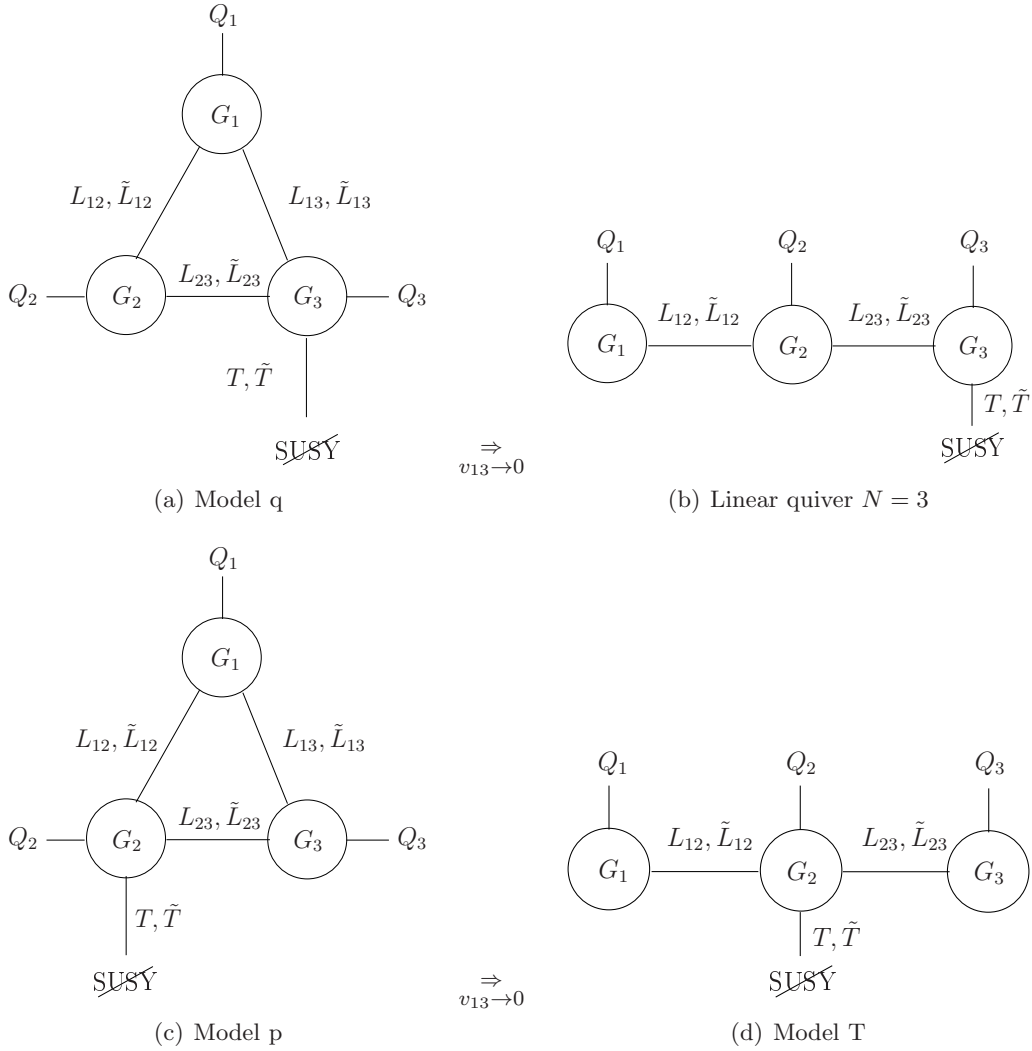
$Q_1$

$G_1$

$L_{12}, \tilde{L}_{12}$

$L_{13}, \tilde{L}_{13}$

$Q_2$

$G_2$

$L_{23}, \tilde{L}_{23}$

$G_3$

$Q_3$

$T, \tilde{T}$

SUSY

$\underset{v_{13}\to 0}{\Rightarrow}$

(a) Model q

$Q_1$

$Q_2$

$Q_3$

$G_1$

$L_{12}, \tilde{L}_{12}$

$G_2$

$L_{23}, \tilde{L}_{23}$

$G_3$

$T, \tilde{T}$

SUSY

(b) Linear quiver $N = 3$

$Q_1$

$G_1$

$L_{12}, \tilde{L}_{12}$

$L_{13}, \tilde{L}_{13}$

$Q_2$

$G_2$

$L_{23}, \tilde{L}_{23}$

$G_3$

$Q_3$

$T, \tilde{T}$

SUSY

$\underset{v_{13}\to 0}{\Rightarrow}$

(c) Model p

$Q_1$

$Q_2$

$Q_3$

$G_1$

$L_{12}, \tilde{L}_{12}$

$G_2$

$L_{23}, \tilde{L}_{23}$

$G_3$

$T, \tilde{T}$

SUSY

(d) Model T